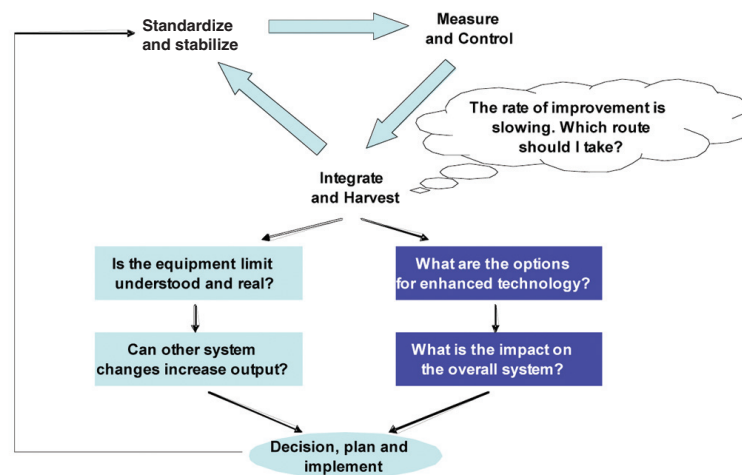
Standardize and stabilize

Measure and Control

The rate of improvement is slowing. Which route should I take?

Integrate and Harvest

Is the equipment limit understood and real?

What are the options for enhanced technology?

Can other system changes increase output?

What is the impact on the overall system?

Decision, plan and implement